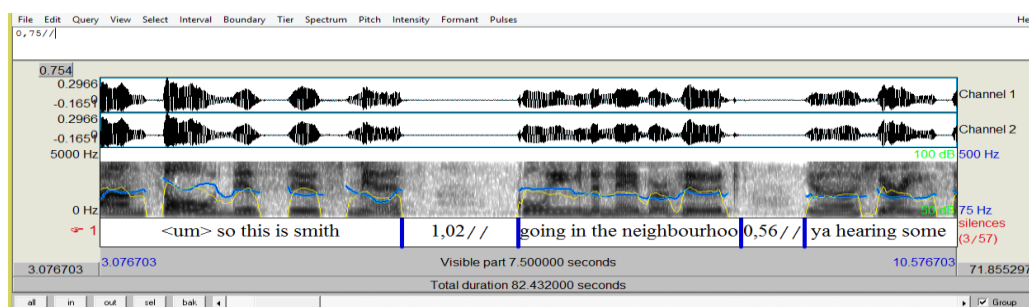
File Edit Query View Select Interval Boundary Tier Spectrum Pitch Intensity Formant Pulses He

0,75//

0.754

0.2966
-0.1659
Channel 1

0.2966
-0.1659
Channel 2

5000 Hz
100 dB 500 Hz

0 Hz
30 dB 75 Hz

1
<um> so this is smith
1,02//
going in the neighbourhoo
0,56//
ya hearing some
silences (3/57)

3.076703
3.076703
Visible part 7.500000 seconds
10.576703
71.855297

Total duration 82.432000 seconds

all in out sel bak
Group